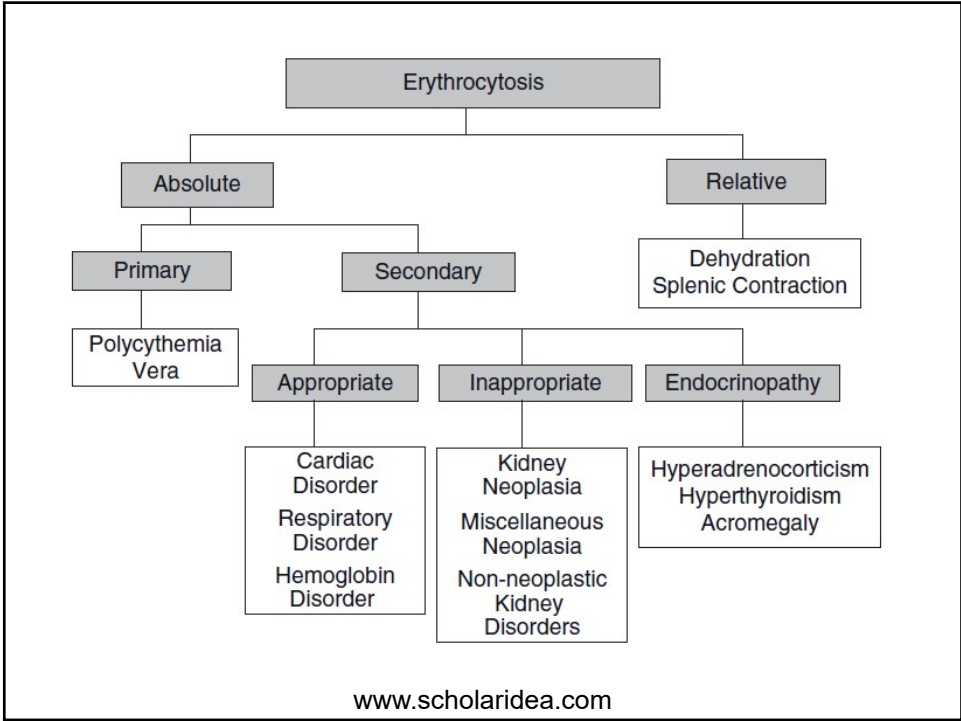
Erythrocytosis

Absolute

Relative

Dehydration
Splenic Contraction

Primary

Secondary

Polycythemia Vera

Appropriate

Inappropriate

Endocrinopathy

Cardiac Disorder
Respiratory Disorder
Hemoglobin Disorder

Kidney Neoplasia
Miscellaneous Neoplasia
Non-neoplastic Kidney Disorders

Hyperadrenocorticism
Hyperthyroidism
Acromegaly

www.scholaridea.com